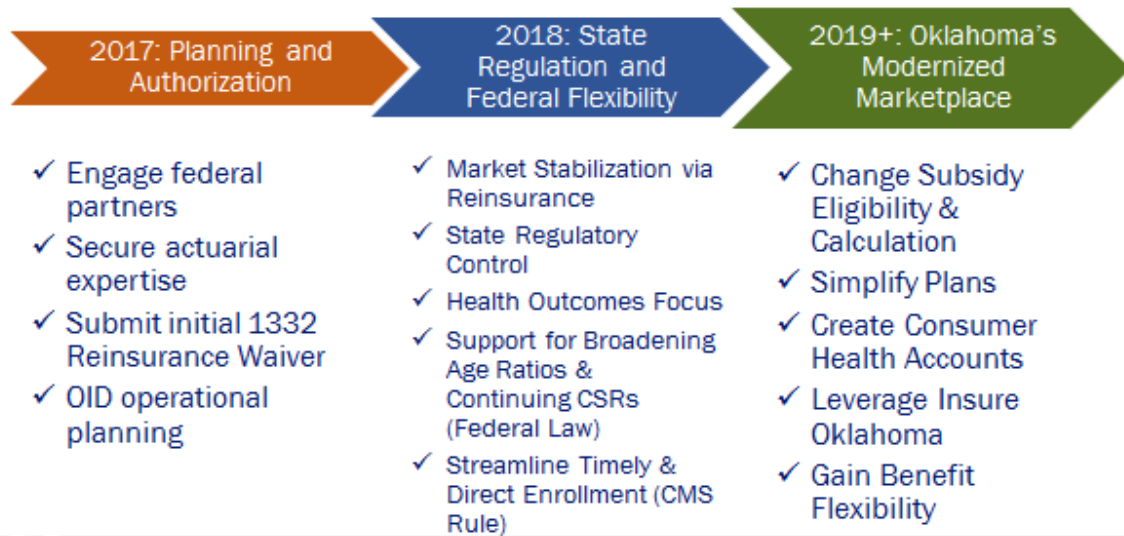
2017: Planning and Authorization

✓ Engage federal partners
✓ Secure actuarial expertise
✓ Submit initial 1332 Reinsurance Waiver
✓ OID operational planning

2018: State Regulation and Federal Flexibility

✓ Market Stabilization via Reinsurance
✓ State Regulatory Control
✓ Health Outcomes Focus
✓ Support for Broadening Age Ratios & Continuing CSRs (Federal Law)
✓ Streamline Timely & Direct Enrollment (CMS Rule)

2019+: Oklahoma's Modernized Marketplace

✓ Change Subsidy Eligibility & Calculation
✓ Simplify Plans
✓ Create Consumer Health Accounts
✓ Leverage Insure Oklahoma
✓ Gain Benefit Flexibility